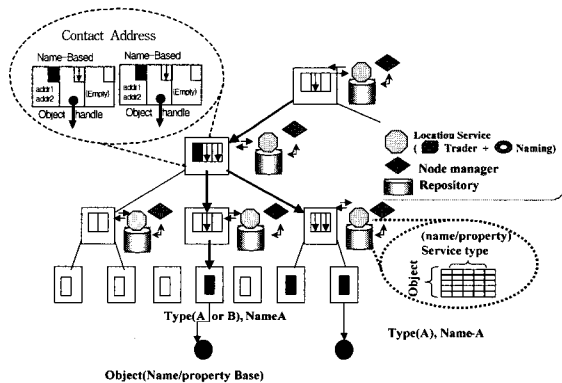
Contact Address

Name-Based

addr1
addr2

(Empty)

Object handle

Name-Based

addr1
addr2

(Empty)

Object handle

Location Service
( Trader + Naming)

Node manager

Repository

(name/property)
Service type

Object

Type(A or B), NameA

Type(A), Name-A

Object(Name/property Base)